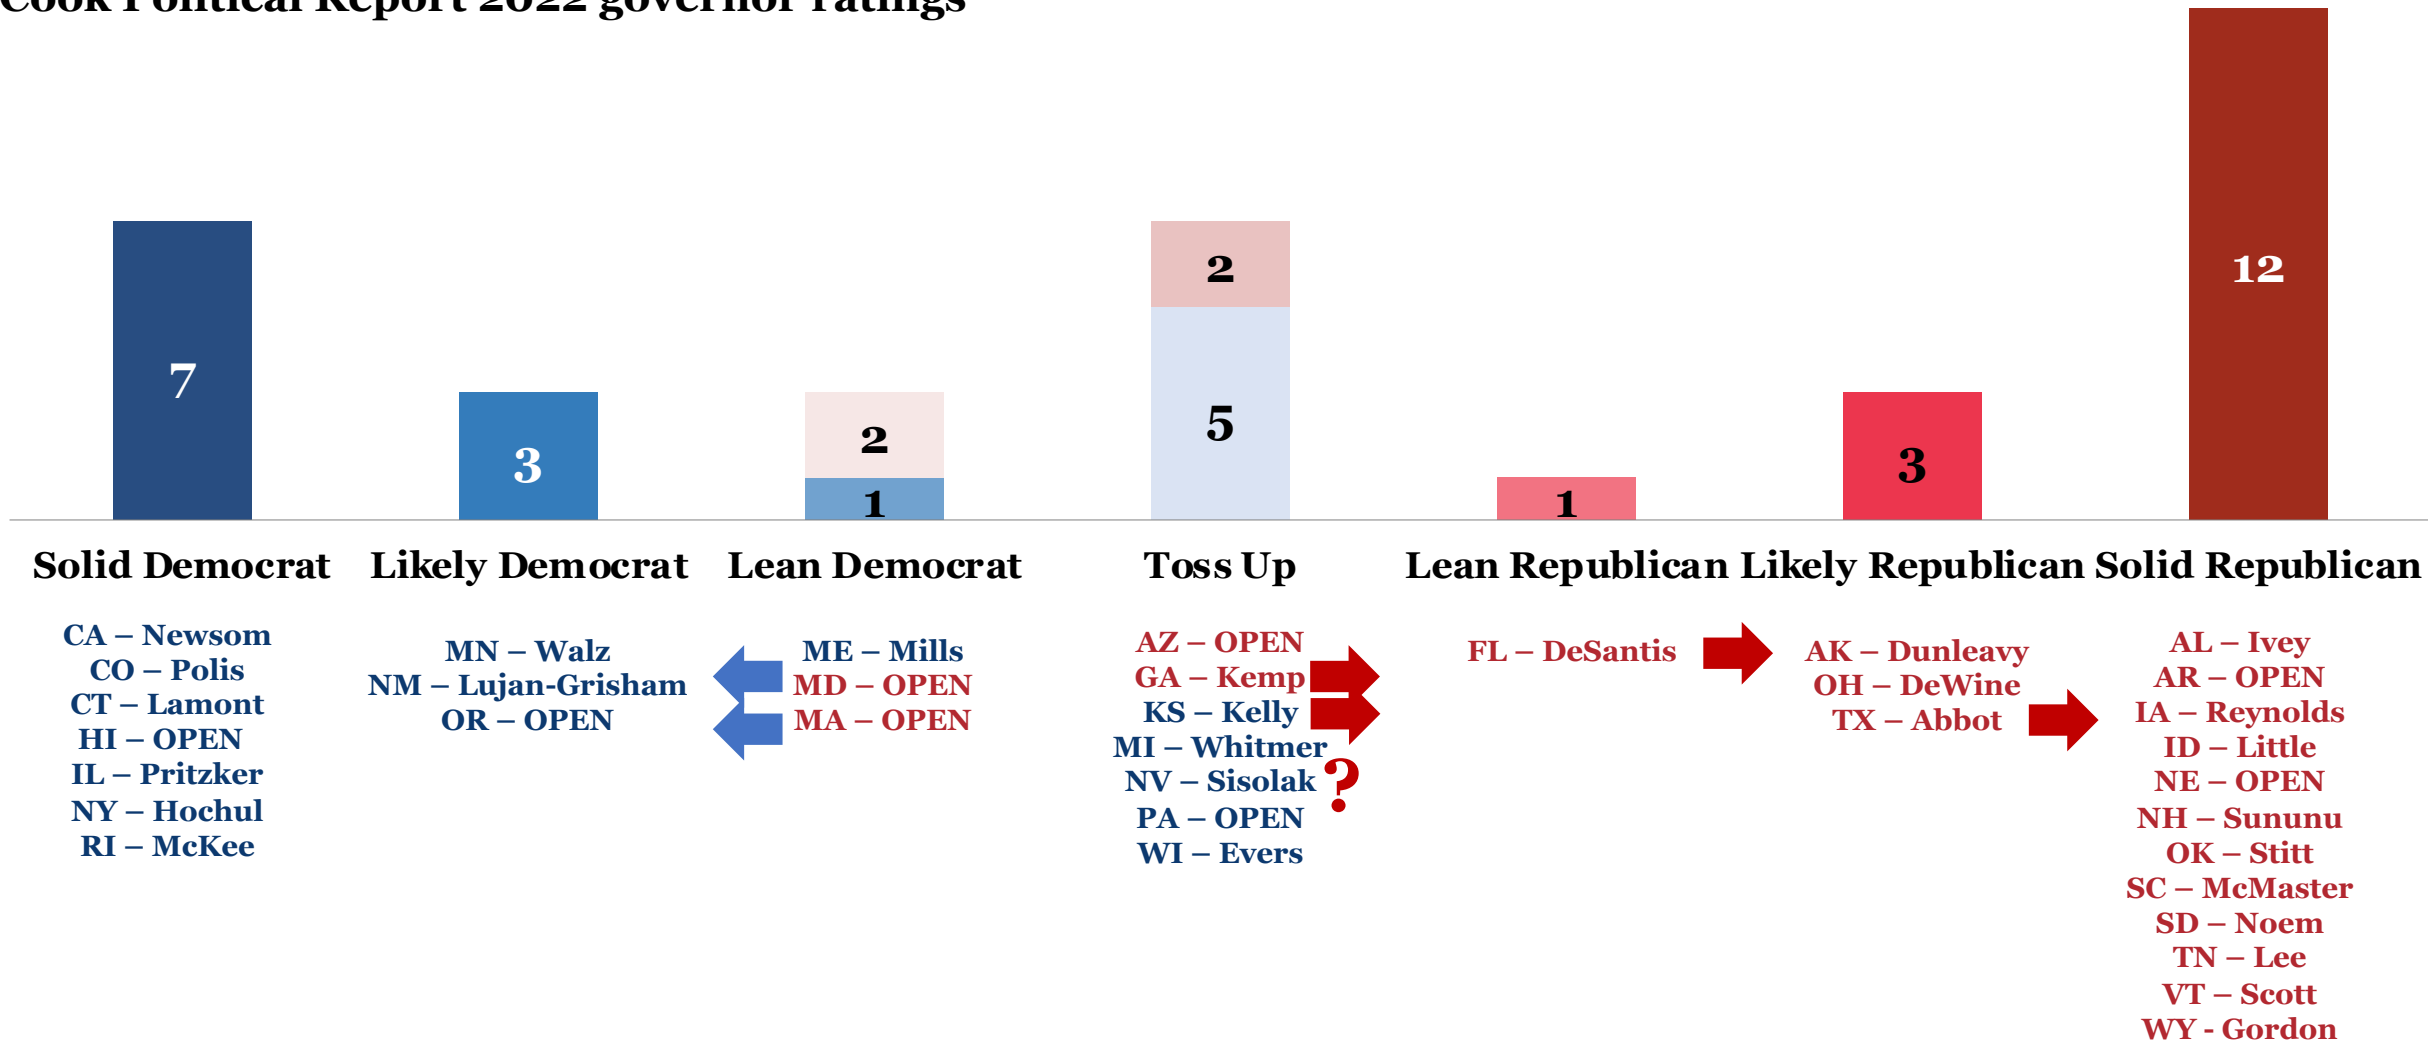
Cook Political Report 2022 governor ratings

7

3

2
1

2
5

1

3

12

Solid Democrat

Likely Democrat

Lean Democrat

Toss Up

Lean Republican

Likely Republican

Solid Republican

CA – Newsom
CO – Polis
CT – Lamont
HI – OPEN
IL – Pritzker
NY – Hochul
RI – McKee

MN – Walz
NM – Lujan-Grisham
OR – OPEN

ME – Mills
MD – OPEN
MA – OPEN

AZ – OPEN
GA – Kemp
KS – Kelly
MI – Whitmer
NV – Sisolak
PA – OPEN
WI – Evers

?

FL – DeSantis

AK – Dunleavy
OH – DeWine
TX – Abbot

AL – Ivey
AR – OPEN
IA – Reynolds
ID – Little
NE – OPEN
NH – Sununu
OK – Stitt
SC – McMaster
SD – Noem
TN – Lee
VT – Scott
WY - Gordon